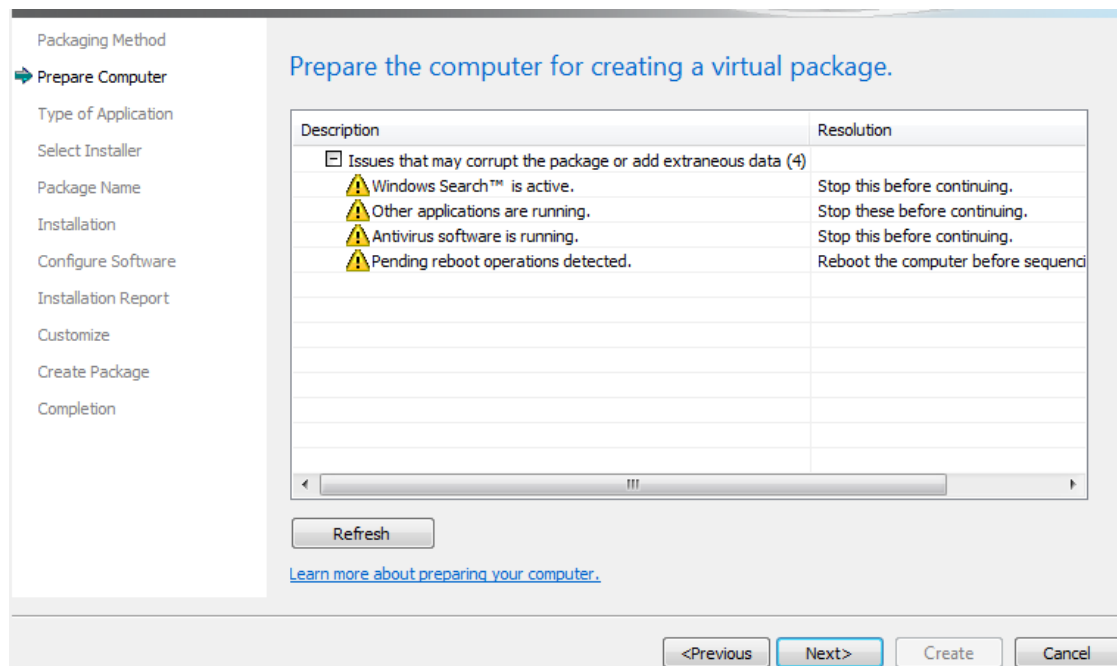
Packaging Method
Prepare Computer
Type of Application
Select Installer
Package Name
Installation
Configure Software
Installation Report
Customize
Create Package
Completion

Prepare the computer for creating a virtual package.

| Description | Resolution |
|---|---|
| Issues that may corrupt the package or add extraneous data (4) | |
| Windows Search™ is active. | Stop this before continuing. |
| Other applications are running. | Stop these before continuing. |
| Antivirus software is running. | Stop this before continuing. |
| Pending reboot operations detected. | Reboot the computer before sequenci |

Refresh

Learn more about preparing your computer.

<Previous Next> Create Cancel